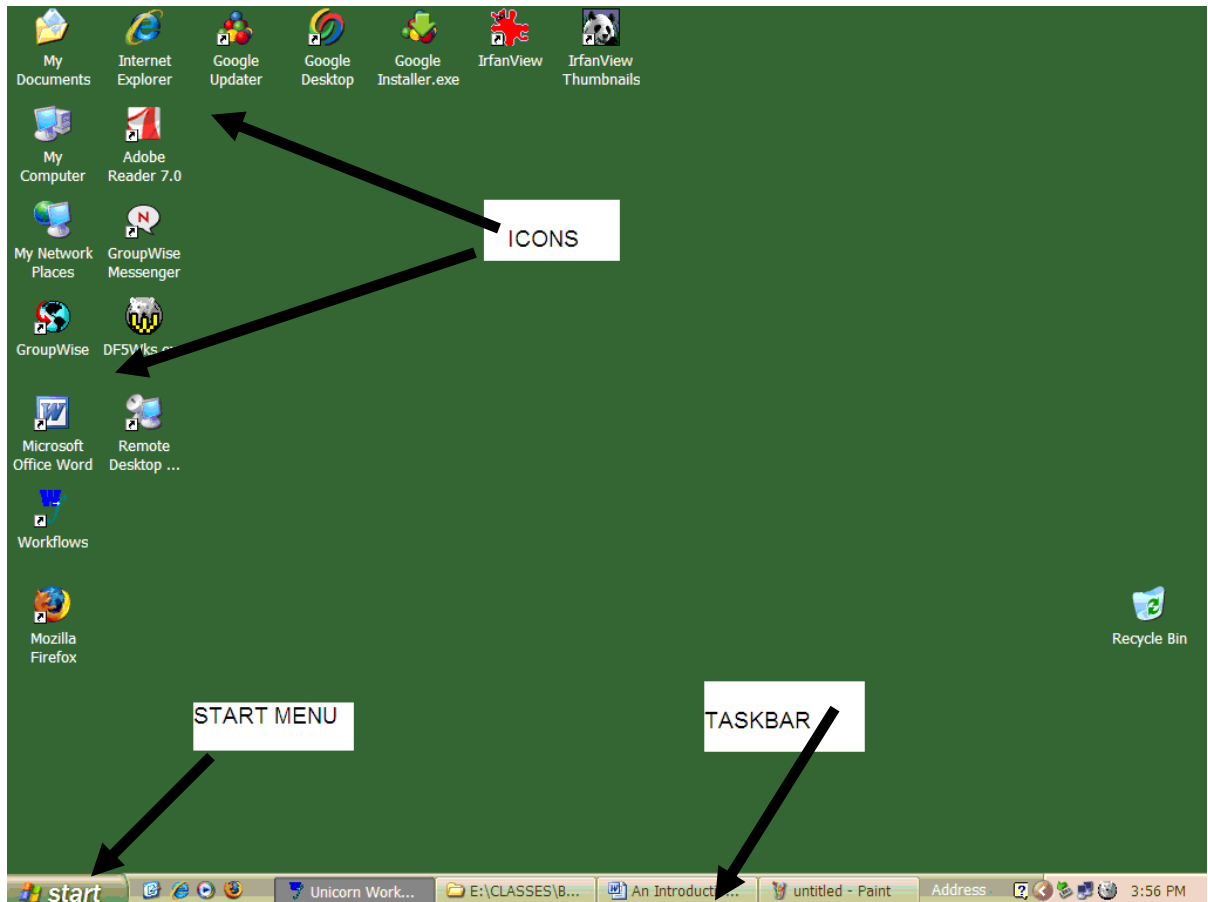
My Documents

Internet Explorer

Google Updater

Google Desktop

Google Installer.exe

IrfanView

IrfanView Thumbnails

My Computer

Adobe Reader 7.0

ICONS

My Network Places

GroupWise Messenger

GroupWise

DF5Wks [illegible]

Microsoft Office Word

Remote Desktop ...

Workflows

Mozilla Firefox

Recycle Bin

START MENU

TASKBAR

start

Unicorn Work...

E:\CLASSES\B...

An Introducti...

untitled - Paint

Address

3:56 PM